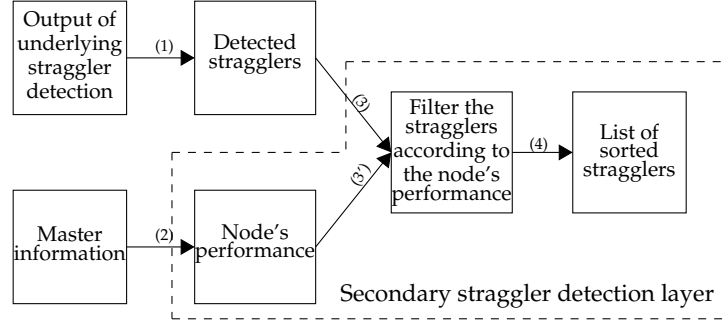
Output of underlying straggler detection

(1)

Detected stragglers

(3)

Filter the stragglers according to the node's performance

(4)

List of sorted stragglers

Master information

(2)

Node's performance

(3')

Secondary straggler detection layer